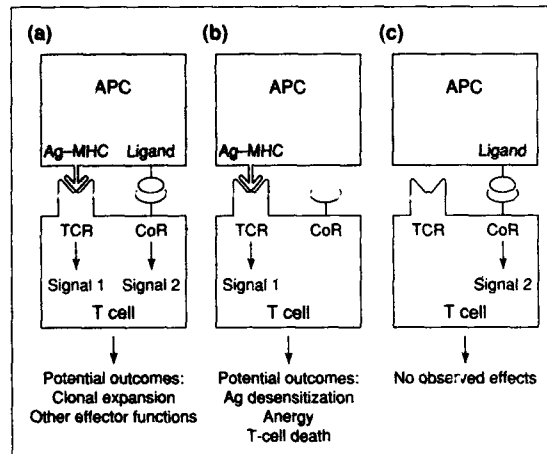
(a)

APC

Ag–MHC Ligand

TCR CoR

Signal 1 Signal 2

T cell

Potential outcomes:
Clonal expansion
Other effector functions

(b)

APC

Ag–MHC

TCR CoR

Signal 1

T cell

Potential outcomes:
Ag desensitization
Anergy
T-cell death

(c)

APC

Ligand

TCR CoR

Signal 2

T cell

No observed effects